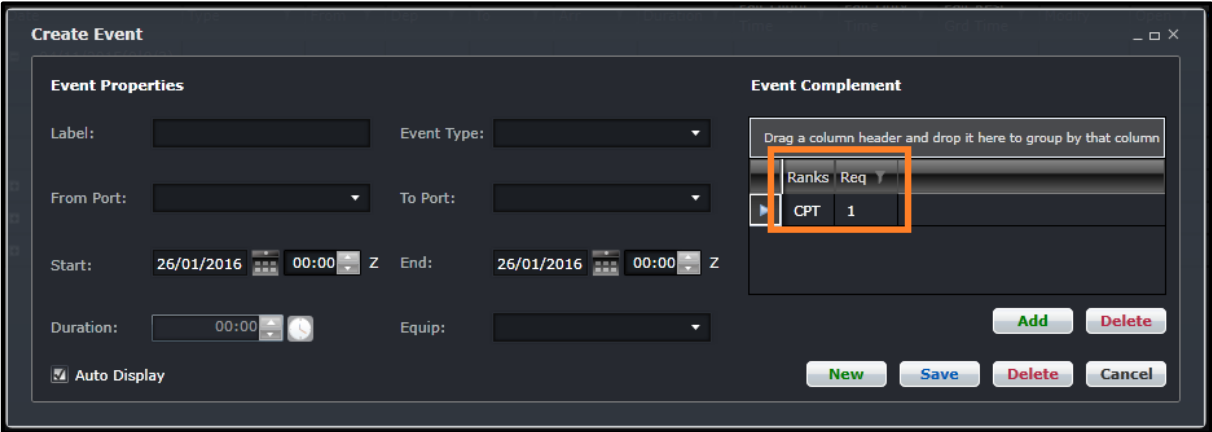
Create Event

Event Properties

Label:

Event Type:

From Port:

To Port:

Start: 26/01/2016 00:00 Z

End: 26/01/2016 00:00 Z

Duration: 00:00

Equip:

Auto Display

Event Complement

Drag a column header and drop it here to group by that column

| Ranks | Req |
|---|---|
| CPT | 1 |

Add Delete

New Save Delete Cancel